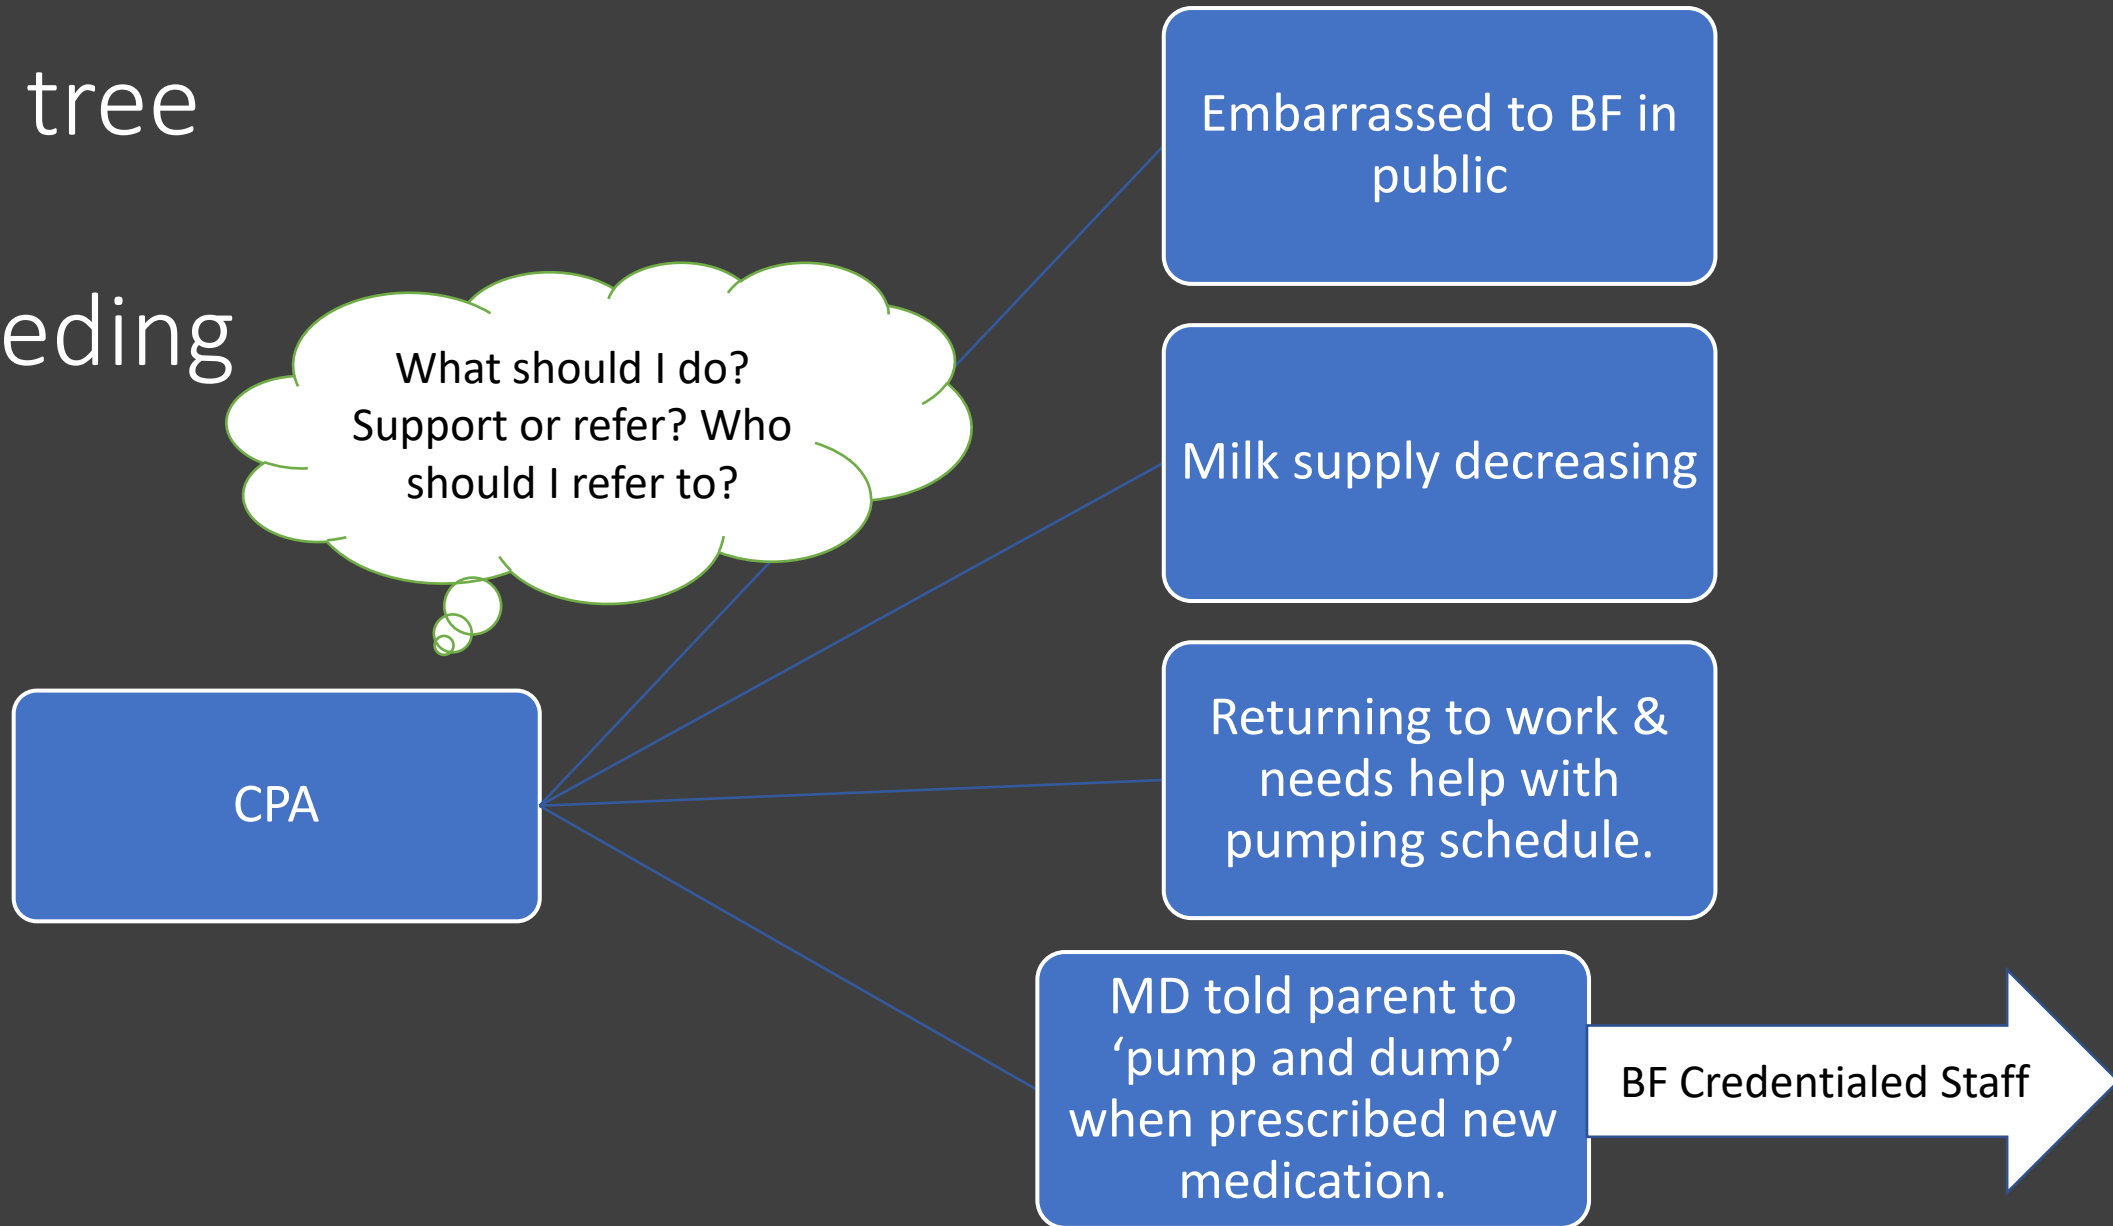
tree

eding

What should I do? Support or refer? Who should I refer to?

CPA

Embarrassed to BF in public

Milk supply decreasing

Returning to work & needs help with pumping schedule.

MD told parent to ‘pump and dump’ when prescribed new medication.

BF Credentialed Staff